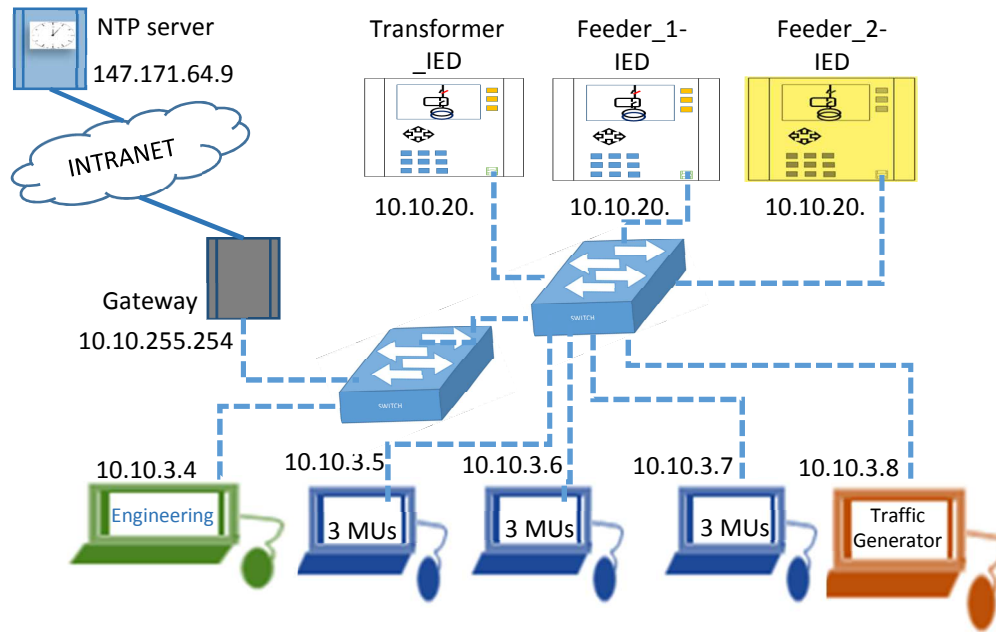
NTP server
147.171.64.9

INTRANET

Gateway
10.10.255.254

Transformer _IED
10.10.20.

Feeder_1-IED
10.10.20.

Feeder_2-IED
10.10.20.

SWITCH

SWITCH

10.10.3.4
Engineering

10.10.3.5
3 MUs

10.10.3.6
3 MUs

10.10.3.7
3 MUs

10.10.3.8
Traffic Generator